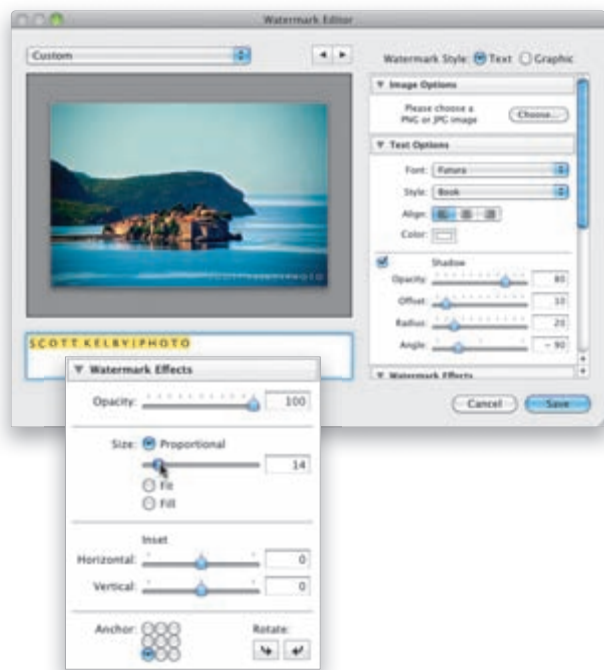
Watermark Editor

Custom

Watermark Style: Text Graphic

▼ Image Options

Please choose a PNG or JPG image

Choose...

▼ Text Options

Font: Futura

Style: Book

Align:

Color:

Shadow

Opacity: 80

Offset: 10

Radius: 20

Angle: -90

▼ Watermark Effects

SCOTT KELBY|PHOTO

Cancel

Save

▼ Watermark Effects

Opacity: 100

Size: Proportional

14

Fit

Fill

Inset

Horizontal: 0

Vertical: 0

Anchor:

Rotate: